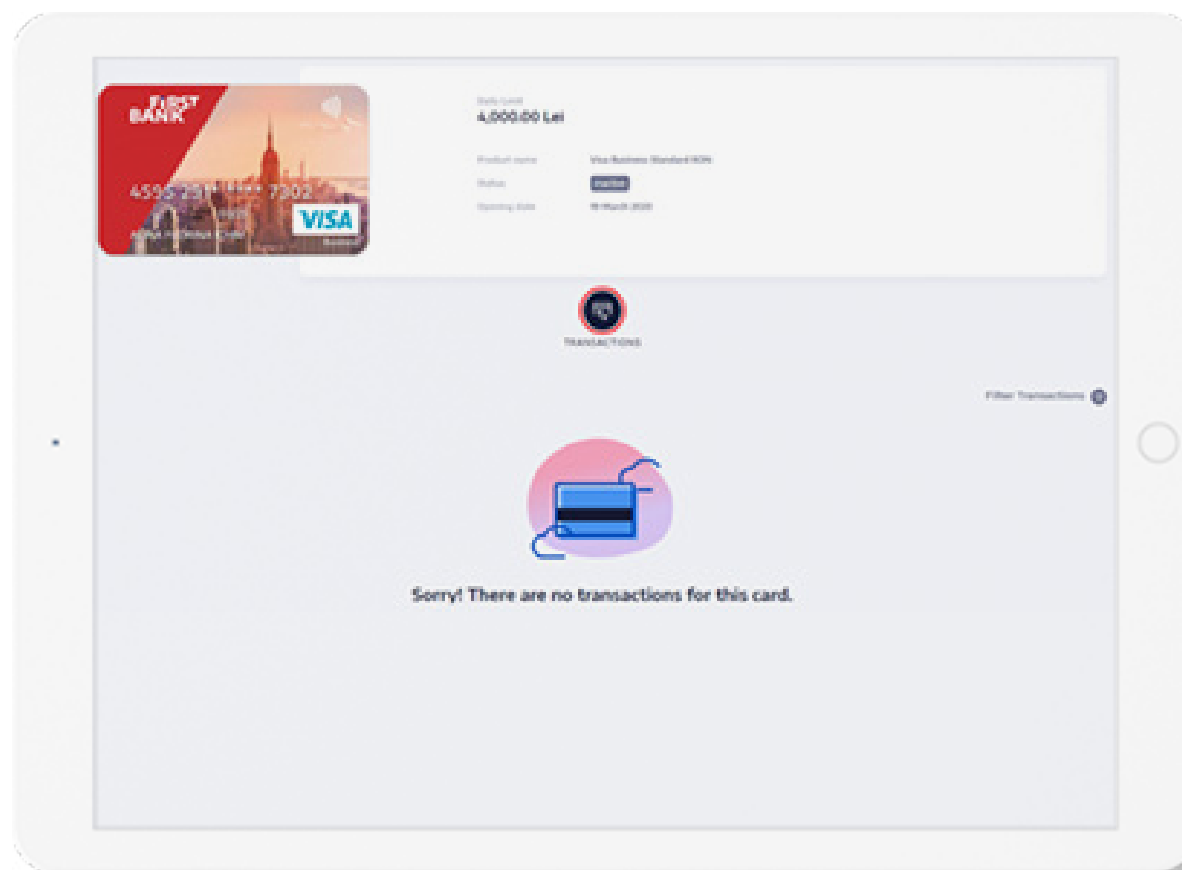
FIRST BANK

4550 231* **** 7302

VISA

Daily Limit
4,000.00 Lei

Product name Visa Business Standard RON
Status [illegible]
Opening date 19 March 2020

TRANSACTIONS

Filter Transactions

Sorry! There are no transactions for this card.